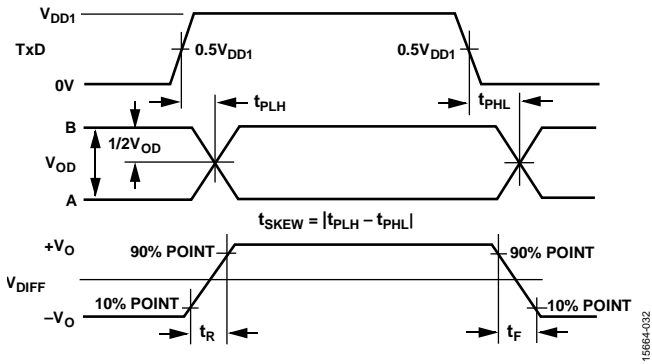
$V_{DD1}$

TxD

$0.5V_{DD1}$

$0.5V_{DD1}$

0V

$t_{PLH}$

$t_{PHL}$

B

$1/2V_{OD}$

$V_{OD}$

A

$t_{SKEW} = |t_{PLH} – t_{PHL}|$

$+V_O$

90% POINT

90% POINT

$V_{DIFF}$

10% POINT

10% POINT

$–V_O$

$t_R$

$t_F$

15664-032